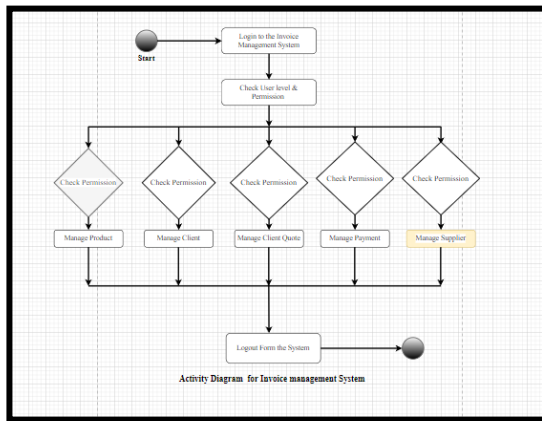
Start

Login to the Invoice Management System

Check User level & Permission

Check Permission

Check Permission

Check Permission

Check Permission

Check Permission

Manage Product

Manage Client

Manage Client Quote

Manage Payment

Manage Supplier

Logout Form the System

Activity Diagram for Invoice management System